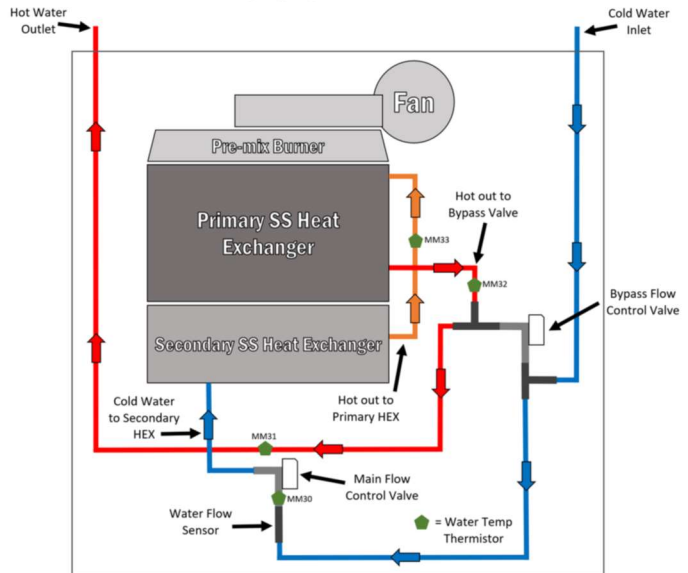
Hot Water Outlet

Cold Water Inlet

Fan

Pre-mix Burner

Primary SS Heat Exchanger

Hot out to Bypass Valve

MM33

MM32

Bypass Flow Control Valve

Secondary SS Heat Exchanger

Hot out to Primary HEX

Cold Water to Secondary HEX

MM31

Main Flow Control Valve

MM30

Water Flow Sensor

= Water Temp Thermistor